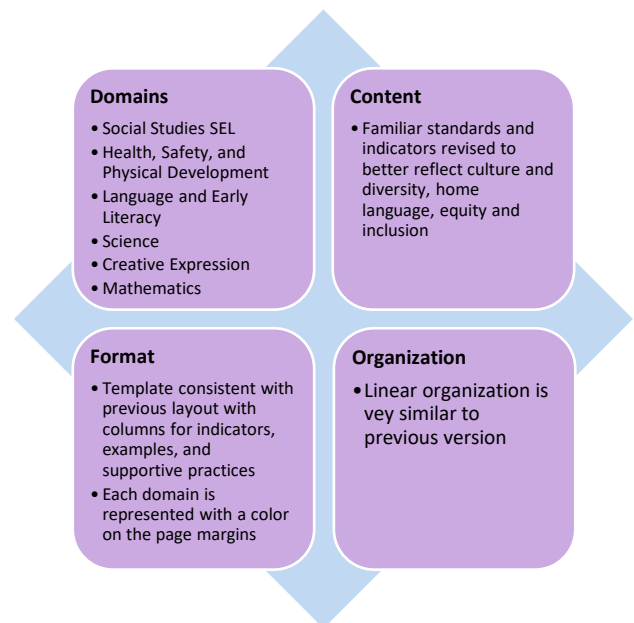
**Domains**
- Social Studies SEL
- Health, Safety, and Physical Development
- Language and Early Literacy
- Science
- Creative Expression
- Mathematics

**Content**
- Familiar standards and indicators revised to better reflect culture and diversity, home language, equity and inclusion

**Format**
- Template consistent with previous layout with columns for indicators, examples, and supportive practices
- Each domain is represented with a color on the page margins

**Organization**
- Linear organization is vey similar to previous version